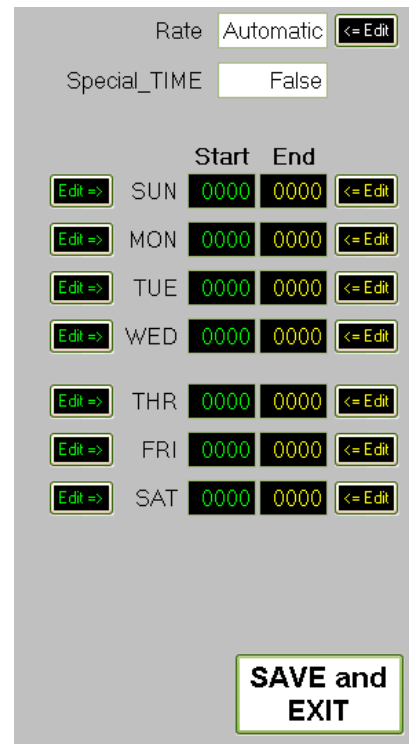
Rate Automatic <= Edit

Special_TIME False

| | | Start | End | |
|---|---|---|---|---|
| Edit => | SUN | 0000 | 0000 | <= Edit |
| Edit => | MON | 0000 | 0000 | <= Edit |
| Edit => | TUE | 0000 | 0000 | <= Edit |
| Edit => | WED | 0000 | 0000 | <= Edit |
| Edit => | THR | 0000 | 0000 | <= Edit |
| Edit => | FRI | 0000 | 0000 | <= Edit |
| Edit => | SAT | 0000 | 0000 | <= Edit |

SAVE and EXIT